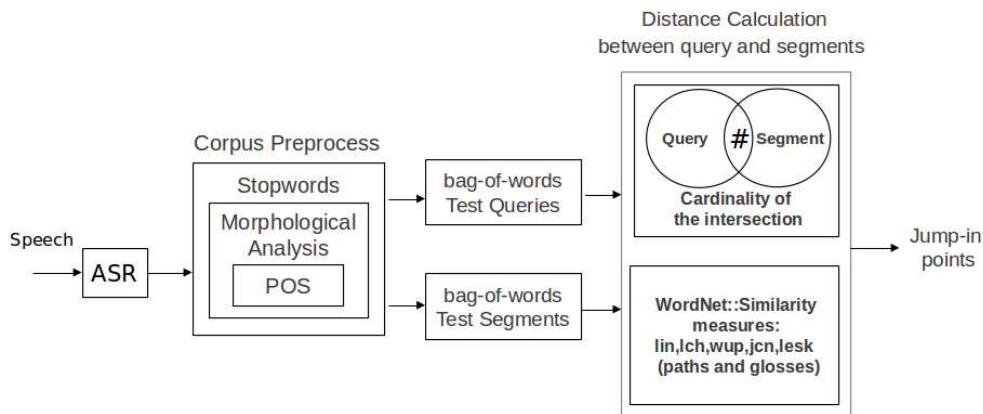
Distance Calculation between query and segments

Corpus Preprocess

Stopwords

Morphological Analysis

POS

Speech

ASR

bag-of-words Test Queries

bag-of-words Test Segments

Query

#

Segment

Cardinality of the intersection

WordNet::Similarity measures: lin,lch,wup,jcn,lesk (paths and glosses)

Jump-in points